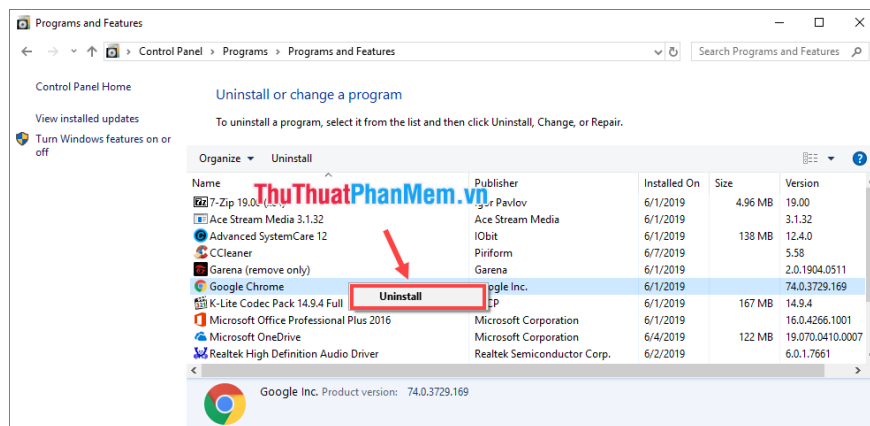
Programs and Features

Control Panel > Programs > Programs and Features

Search Programs and Features

Control Panel Home

View installed updates

Turn Windows features on or off

Uninstall or change a program

To uninstall a program, select it from the list and then click Uninstall, Change, or Repair.

Organize Uninstall

ThuThuatPhanMem.vn

| Name | Publisher | Installed On | Size | Version |
|---|---|---|---|---|
| 7-Zip 19.0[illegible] | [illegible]gor Pavlov | 6/1/2019 | 4.96 MB | 19.00 |
| Ace Stream Media 3.1.32 | Ace Stream Media | 6/1/2019 | | 3.1.32 |
| Advanced SystemCare 12 | IObit | 6/1/2019 | 138 MB | 12.4.0 |
| CCleaner | Piriform | 6/7/2019 | | 5.58 |
| Garena (remove only) | Garena | 6/1/2019 | | 2.0.1904.0511 |
| Google Chrome | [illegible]ogle Inc. | 6/1/2019 | | 74.0.3729.169 |
| K-Lite Codec Pack 14.9.4 Full | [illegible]EP | 6/1/2019 | 167 MB | 14.9.4 |
| Microsoft Office Professional Plus 2016 | Microsoft Corporation | 6/1/2019 | | 16.0.4266.1001 |
| Microsoft OneDrive | Microsoft Corporation | 6/4/2019 | 122 MB | 19.070.0410.0007 |
| Realtek High Definition Audio Driver | Realtek Semiconductor Corp. | 6/2/2019 | | 6.0.1.7661 |

Uninstall

Google Inc. Product version: 74.0.3729.169